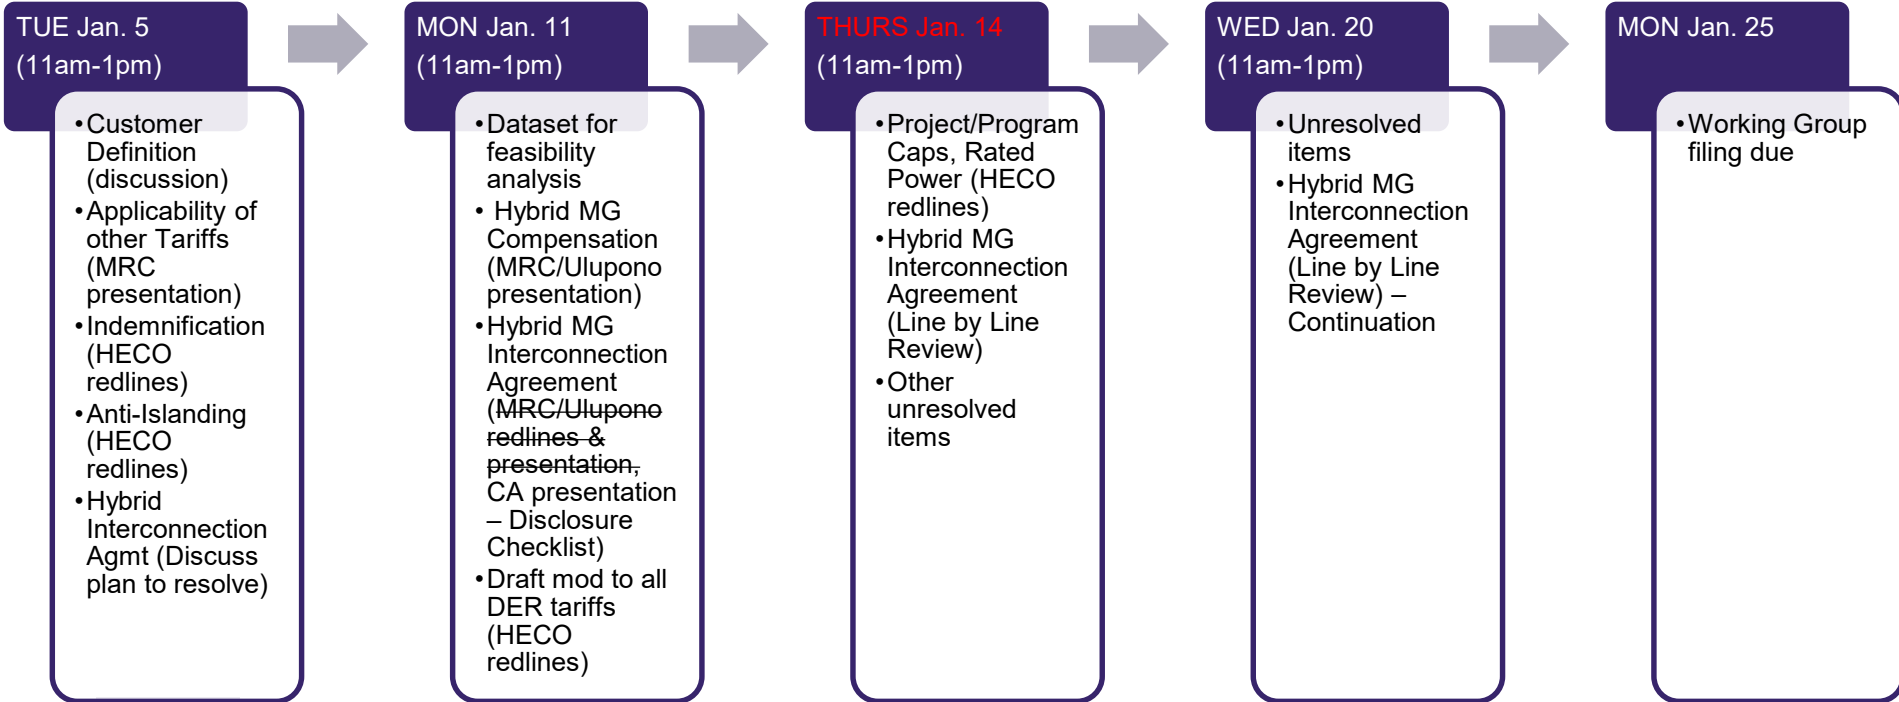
TUE Jan. 5
(11am-1pm)

• Customer Definition (discussion)
• Applicability of other Tariffs (MRC presentation)
• Indemnification (HECO redlines)
• Anti-Islanding (HECO redlines)
• Hybrid Interconnection Agmt (Discuss plan to resolve)

MON Jan. 11
(11am-1pm)

• Dataset for feasibility analysis
• Hybrid MG Compensation (MRC/Ulupono presentation)
• Hybrid MG Interconnection Agreement (~~MRC/Ulupono redlines & presentation,~~ CA presentation – Disclosure Checklist)
• Draft mod to all DER tariffs (HECO redlines)

THURS Jan. 14
(11am-1pm)

• Project/Program Caps, Rated Power (HECO redlines)
• Hybrid MG Interconnection Agreement (Line by Line Review)
• Other unresolved items

WED Jan. 20
(11am-1pm)

• Unresolved items
• Hybrid MG Interconnection Agreement (Line by Line Review) – Continuation

MON Jan. 25

• Working Group filing due